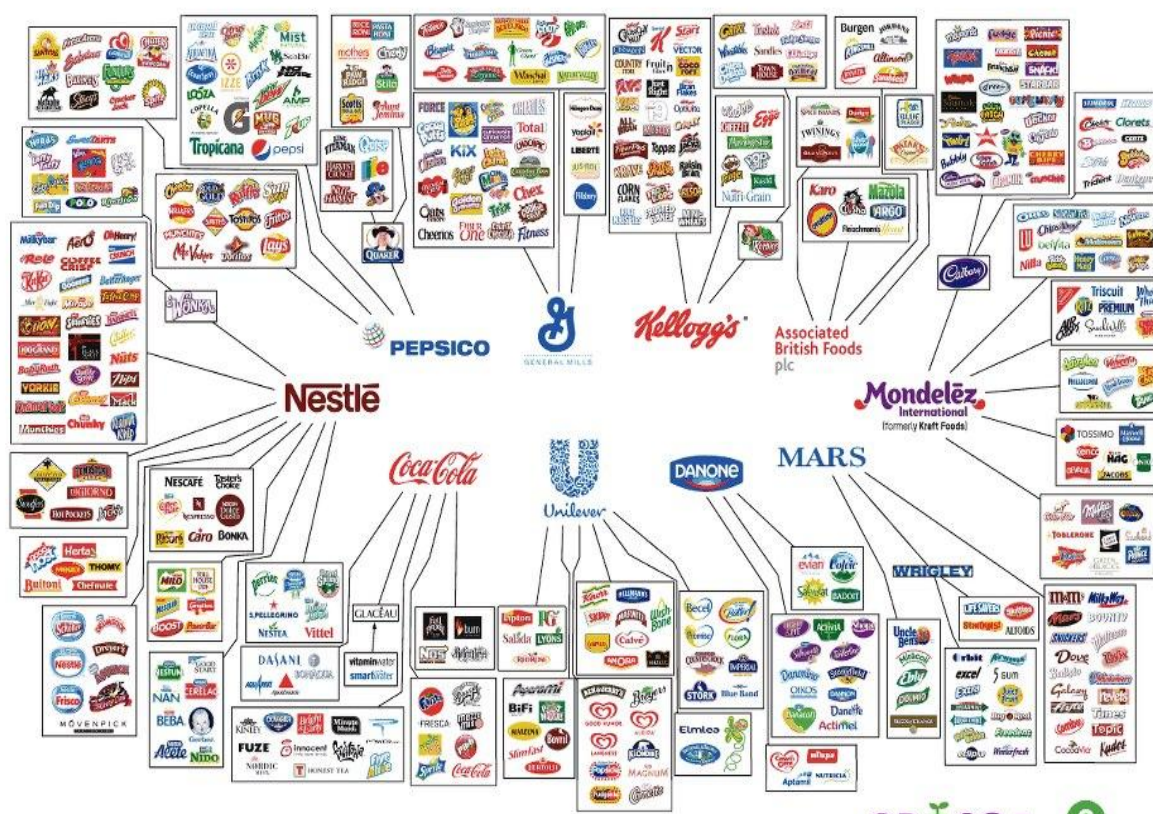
PEPSICO

GENERAL MILLS

Kellogg's

Associated British Foods plc

Nestlé

Mondelēz International (formerly Kraft Foods)

Coca-Cola

Unilever

DANONE

MARS

WRIGLEY

Mist

Tropicana

pepsi

QUAKER

Total

KIX

Cheerios

Fitness

Chex

Nutri-Grain

TWININGS

Mazola

ARGO

Karo

Cadbury

Triscuit

PREMIUM

NESCAFÉ

NESPRESSO

Caro

BONKA

Herta

THOMY

Buitoni

S.PELLEGRINO

NESTEA

Vittel

NAN

BEBA

NIDO

MÖVENPICK

Frisco

DASANI

GLACÉAU

vitaminwater

smartwater

FUZE

innocent

NORDIC MIST

HONEST TEA

FRESCA

Sprite

Coca-Cola

Lipton

Saliда

LYONS

Calvé

BiFi

Bovril

Slimfast

MAGNUM

Becel

FLORA

STORK

Blue Band

Elmlea

evian

Volvic

BADOIT

ACTIVIA

Danone

OIKOS

Actimel

Aptamil

NUTRICIA

Uncle Ben's

DOLMIO

Orbit

excel

5 gum

ALTOIDS

LIFE SAVERS

M&M's

BOUNTY

SNICKERS

Dove

Galaxy

Twix

Topic

TOSSIMO

Milka

TOBLERONE

Chunky

Munchies

YORKIE

KitKat

Aero

Nuts

Lion

POLO

Smarties

Quality Street

Doritos

Lays

Cheetos

Tostitos

Fritos